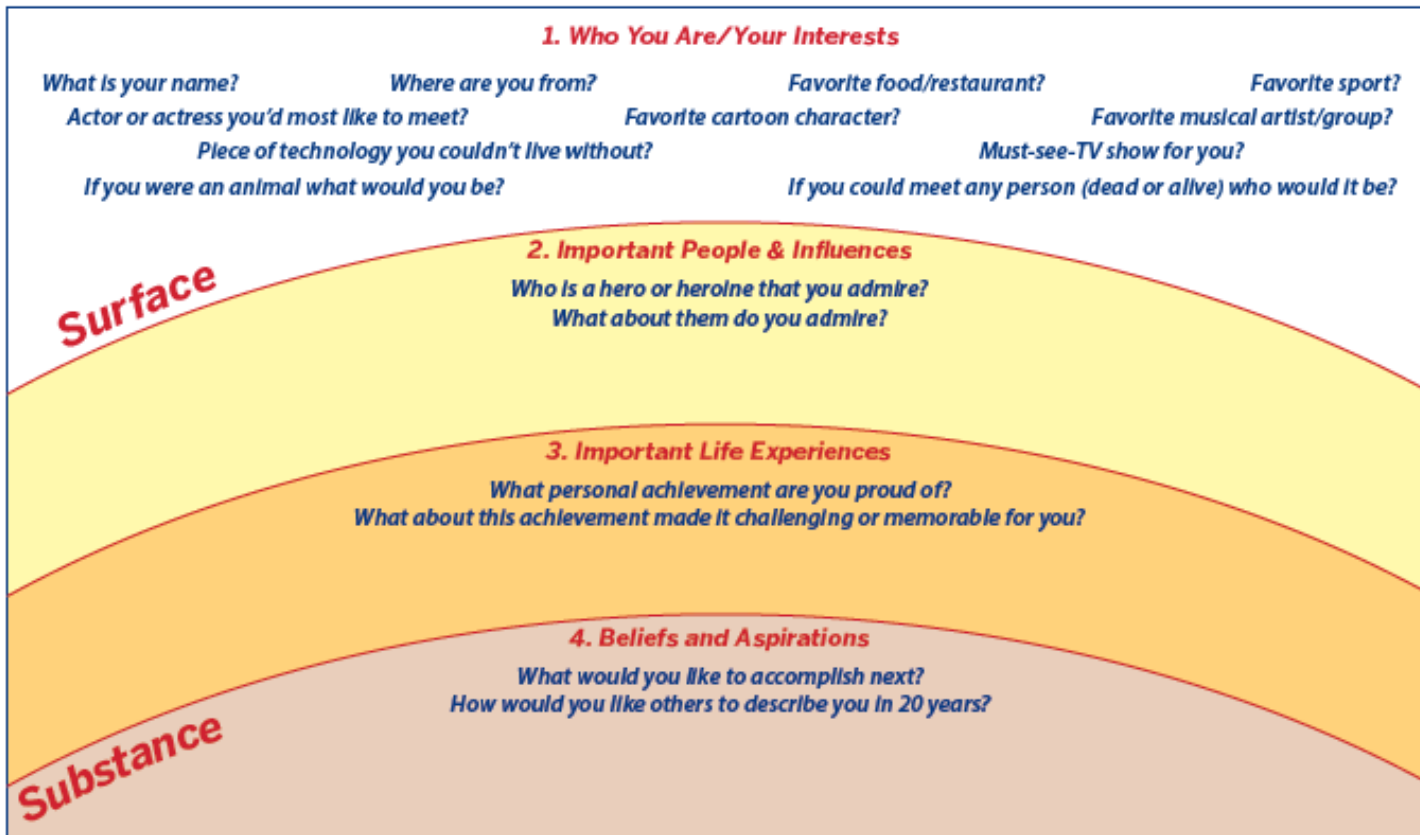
1. Who You Are/Your Interests

What is your name? Where are you from? Favorite food/restaurant? Favorite sport?
Actor or actress you'd most like to meet? Favorite cartoon character? Favorite musical artist/group?
Piece of technology you couldn't live without? Must-see-TV show for you?
If you were an animal what would you be? If you could meet any person (dead or alive) who would it be?

Surface

2. Important People & Influences

Who is a hero or heroine that you admire?
What about them do you admire?

3. Important Life Experiences

What personal achievement are you proud of?
What about this achievement made it challenging or memorable for you?

4. Beliefs and Aspirations

What would you like to accomplish next?
How would you like others to describe you in 20 years?

Substance